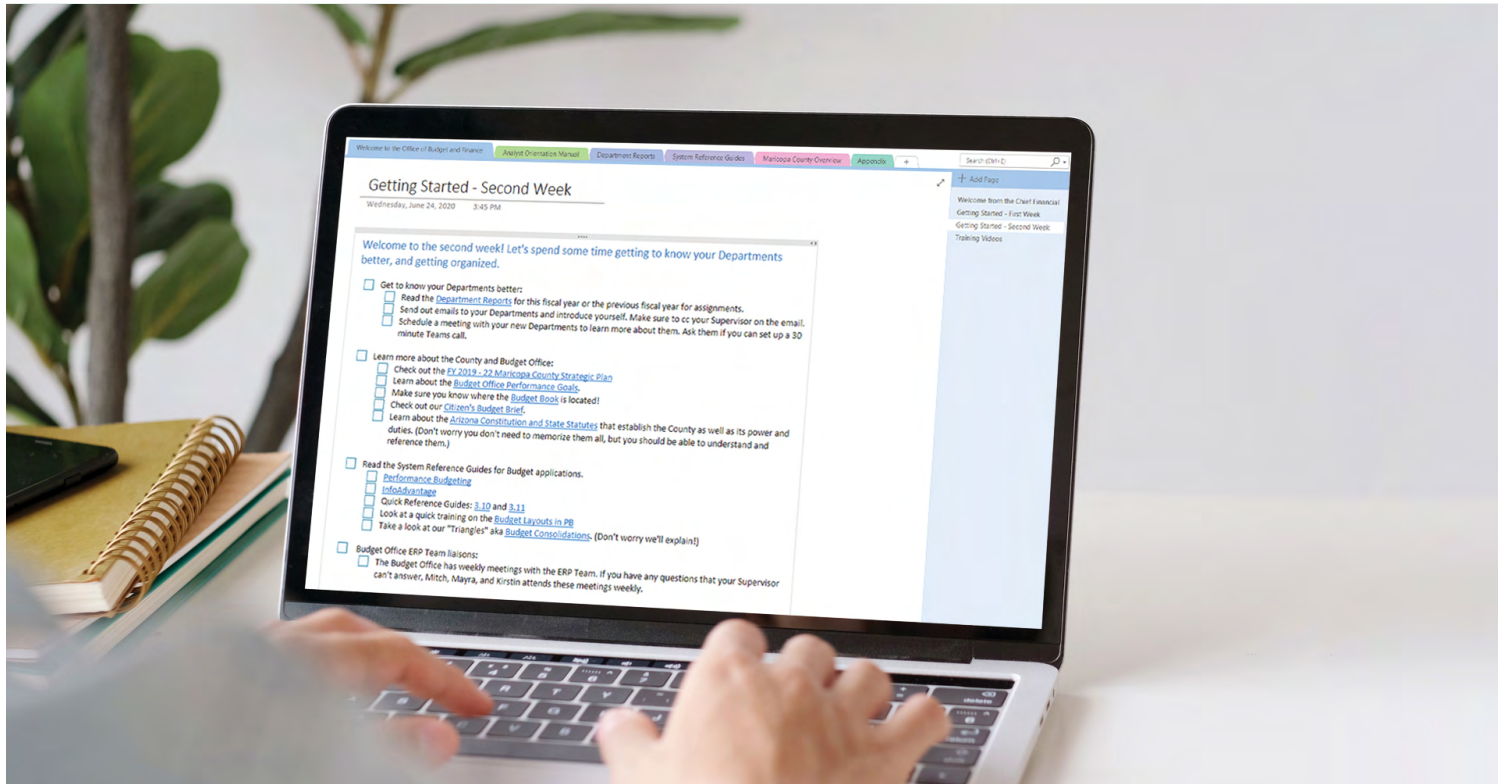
Welcome to the Office of Budget and Finance | Analyst Orientation Manual | Department Reports | System Reference Guides | Maricopa County Overview | Appendix | +

Search (Ctrl+E)

+ Add Page

Welcome from the Chief Financial
Getting Started - First Week
Getting Started - Second Week
Training Videos

Getting Started - Second Week
Wednesday, June 24, 2020 3:45 PM

Welcome to the second week! Let's spend some time getting to know your Departments better, and getting organized.

Get to know your Departments better:
Read the Department Reports for this fiscal year or the previous fiscal year for assignments.
Send out emails to your Departments and introduce yourself. Make sure to cc your Supervisor on the email.
Schedule a meeting with your new Departments to learn more about them. Ask them if you can set up a 30 minute Teams call.

Learn more about the County and Budget Office:
Check out the FY 2019 - 22 Maricopa County Strategic Plan
Learn about the Budget Office Performance Goals.
Make sure you know where the Budget Book is located!
Check out our Citizen's Budget Brief.
Learn about the Arizona Constitution and State Statutes that establish the County as well as its power and duties. (Don't worry you don't need to memorize them all, but you should be able to understand and reference them.)

Read the System Reference Guides for Budget applications.
Performance Budgeting
InfoAdvantage
Quick Reference Guides: 3.10 and 3.11
Look at a quick training on the Budget Layouts in PB
Take a look at our "Triangles" aka Budget Consolidations. (Don't worry we'll explain!)

Budget Office ERP Team liaisons:
The Budget Office has weekly meetings with the ERP Team. If you have any questions that your Supervisor can't answer, Mitch, Mayra, and Kirstin attends these meetings weekly.